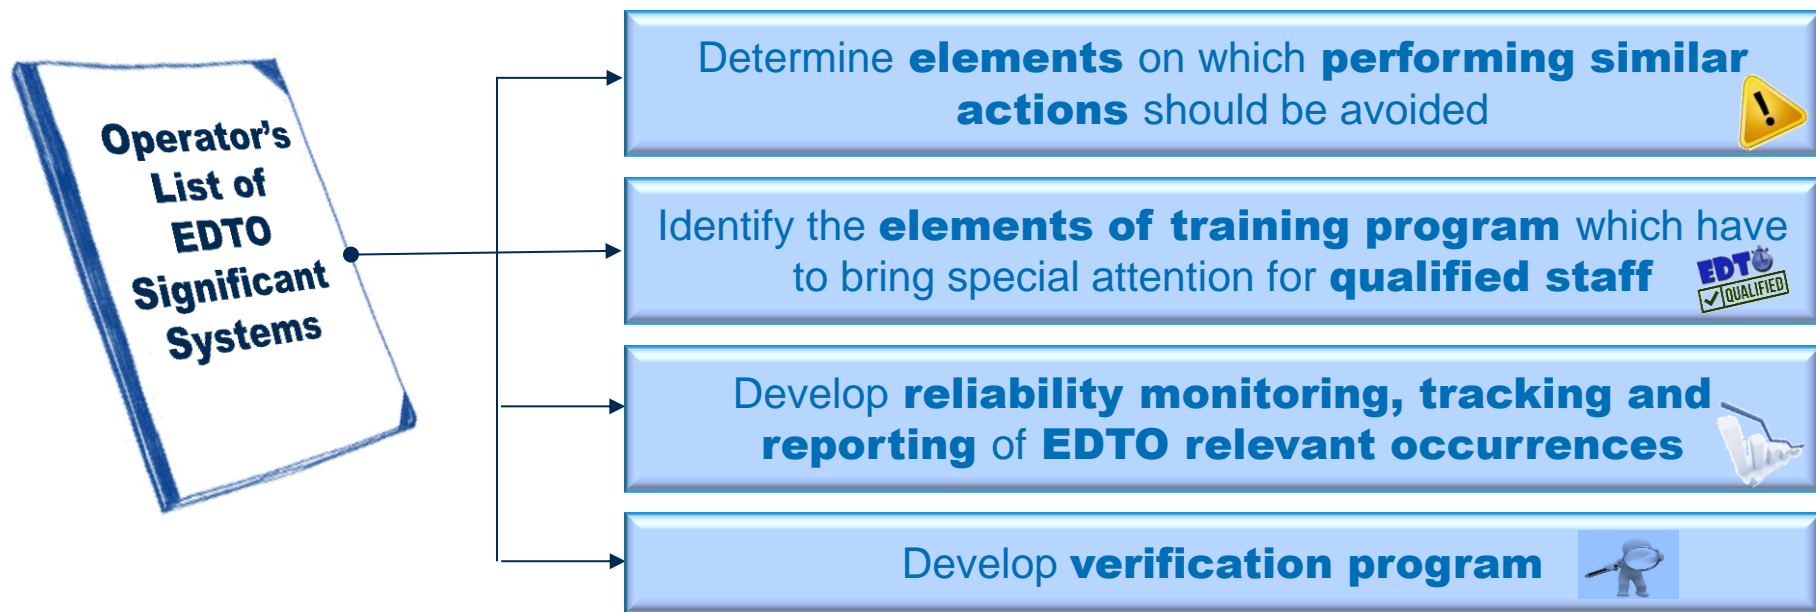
Operator's List of EDTO Significant Systems

Determine elements on which performing similar actions should be avoided

Identify the elements of training program which have to bring special attention for qualified staff

EDTO QUALIFIED

Develop reliability monitoring, tracking and reporting of EDTO relevant occurrences

Develop verification program